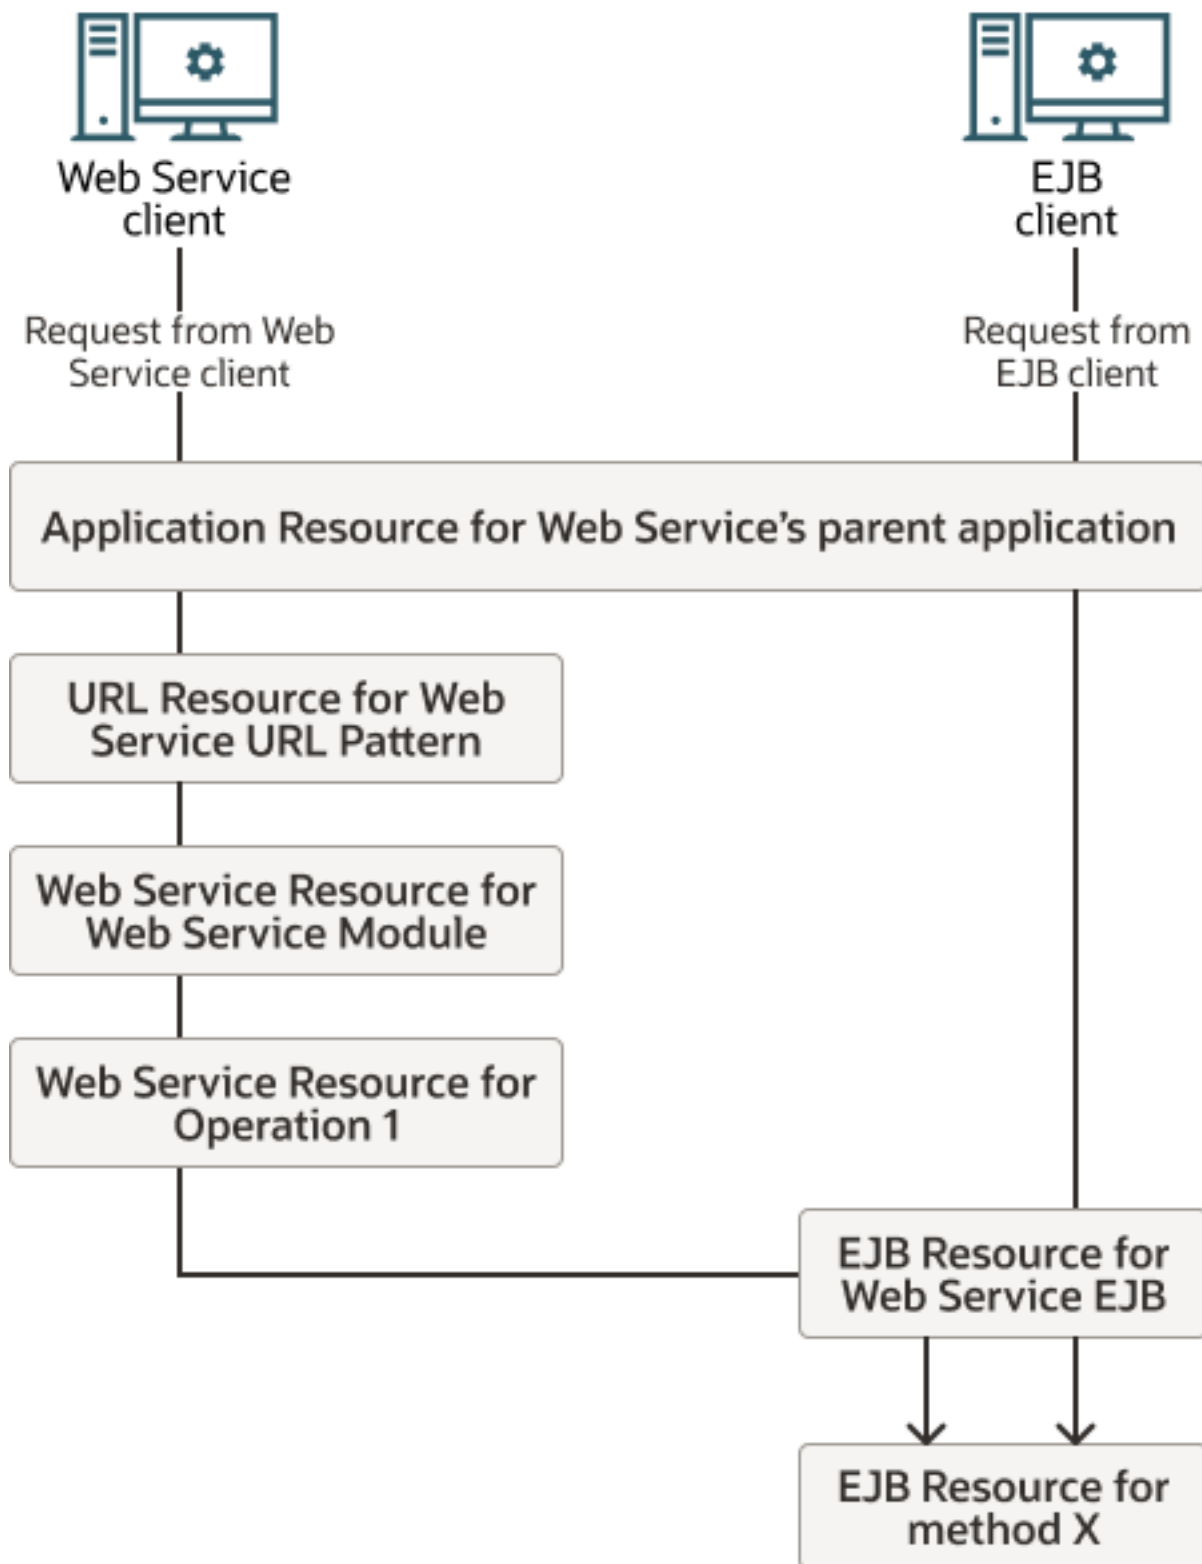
Web Service client

EJB client

Request from Web Service client

Request from EJB client

Application Resource for Web Service's parent application

URL Resource for Web Service URL Pattern

Web Service Resource for Web Service Module

Web Service Resource for Operation 1

EJB Resource for Web Service EJB

EJB Resource for method X